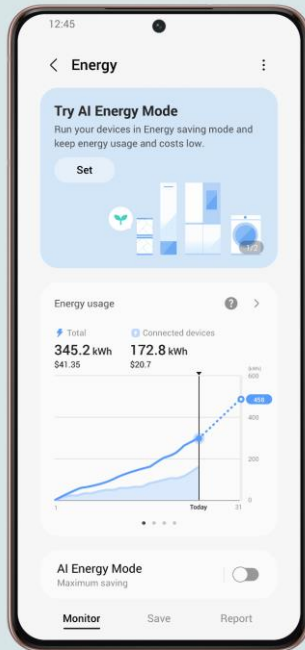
12:45

Energy

Try AI Energy Mode

Run your devices in Energy saving mode and keep energy usage and costs low.

Set

1/2

Energy usage

Total

345.2 kWh

$41.35

Connected devices

172.8 kWh

$20.7

(kWh)

600

458

400

200

0

1

Today

31

AI Energy Mode

Maximum saving

Monitor

Save

Report